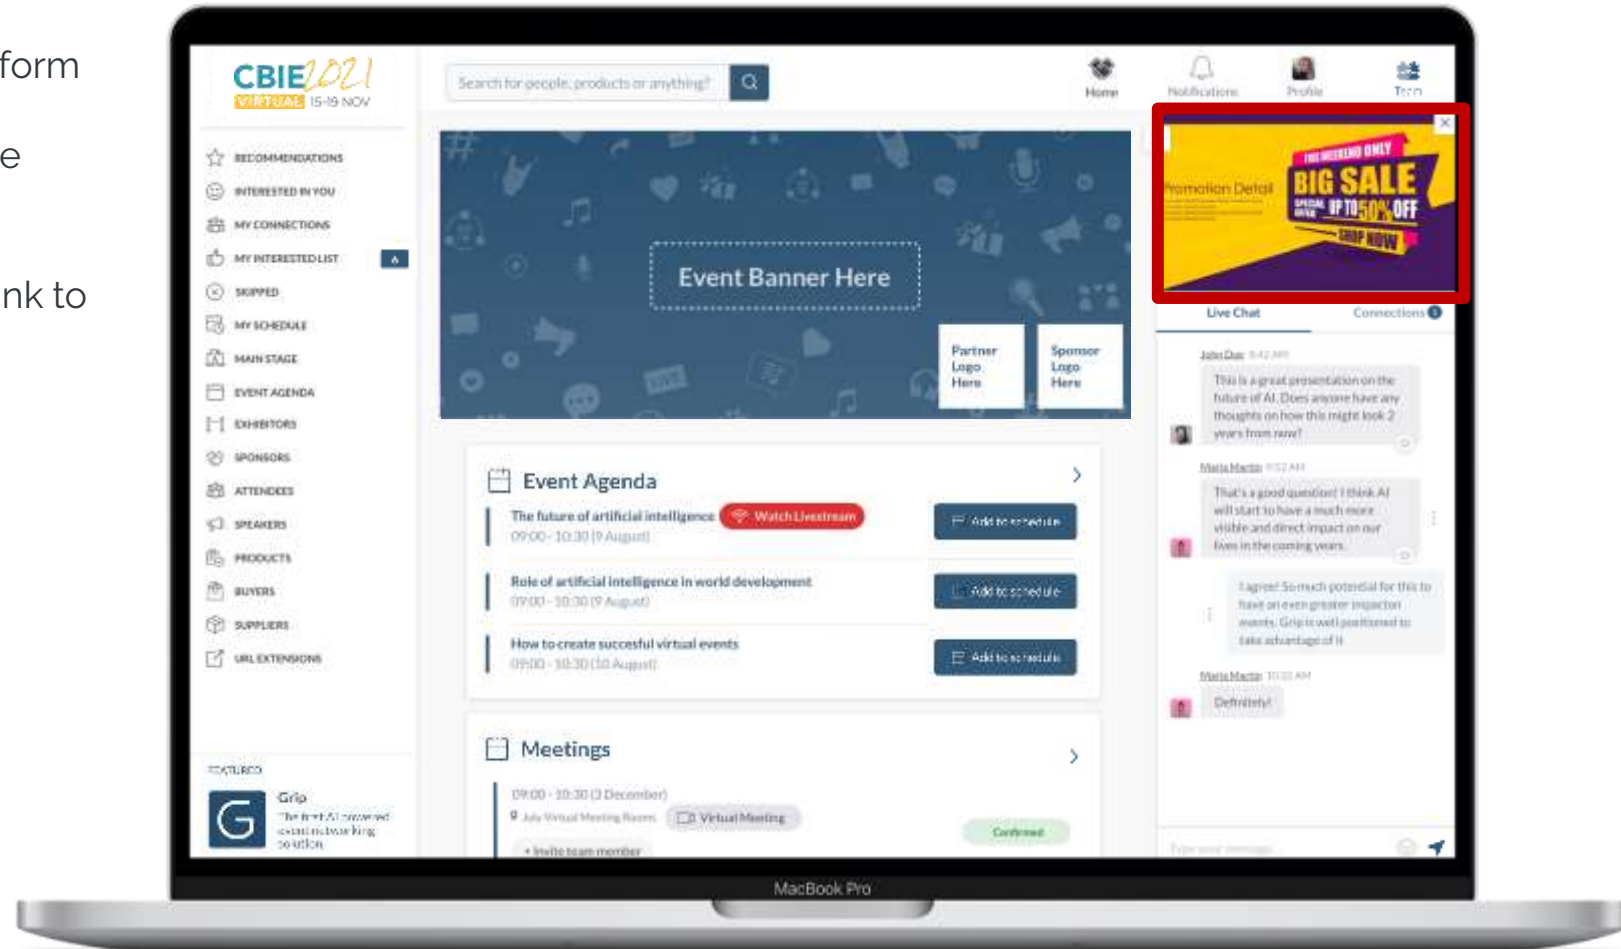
form

e

nk to

CBIE 2021
VIRTUAL 15-19 NOV

Search for people, products or anything?

Home
Notifications
Profile
Team

RECOMMENDATIONS
INTERESTED IN YOU
MY CONNECTIONS
MY INTERESTED LIST
SKIPPED
MY SCHEDULE
MAIN STAGE
EVENT AGENDA
EXHIBITORS
SPONSORS
ATTENDEES
SPEAKERS
PRODUCTS
BUYERS
SUPPLIERS
URL EXTENSIONS

FEATURED
Grip
The first AI-powered event networking solution

Event Banner Here

Partner Logo Here
Sponsor Logo Here

Promotion Detail
THIS WEEKEND ONLY
BIG SALE
SPECIAL OFFER UP TO 50% OFF
SHOP NOW

Live Chat
Connections

John Doe 9:42 AM
This is a great presentation on the future of AI. Does anyone have any thoughts on how this might look 2 years from now?

Maria Martin 9:52 AM
That's a good question! I think AI will start to have a much more visible and direct impact on our lives in the coming years.

I agree! So much potential for this to have an even greater impact on events. Grip is well positioned to take advantage of it.

Maria Martin 10:01 AM
Definitely!

Type your message...

Event Agenda
The future of artificial intelligence
Watch Livestream
09:00 - 10:30 (9 August)
Add to schedule

Role of artificial intelligence in world development
09:00 - 10:30 (9 August)
Add to schedule

How to create succesful virtual events
09:00 - 10:30 (10 August)
Add to schedule

Meetings
09:00 - 10:30 (3 December)
July Virtual Meeting Room
Virtual Meeting
Confirmed
+ Invite team member

MacBook Pro